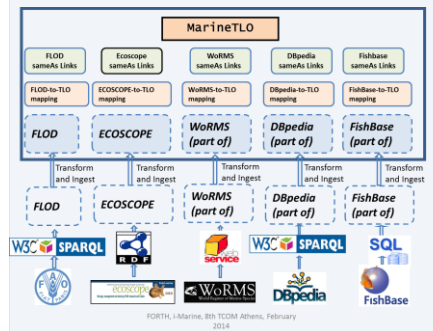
MarineTLO

FLOD sameAs Links

Ecoscope sameAs Links

WoRMS sameAs Links

DBpedia sameAs Links

Fishbase sameAs Links

FLOD-to-TLO mapping

ECOSCOPE-to-TLO mapping

WoRMS-to-TLO mapping

DBpedia-to-TLO mapping

FishBase-to-TLO mapping

FLOD

ECOSCOPE

WoRMS (part of)

DBpedia (part of)

FishBase (part of)

Transform and Ingest

Transform and Ingest

Transform and Ingest

Transform and Ingest

Transform and Ingest

FLOD

ECOSCOPE

WoRMS (part of)

DBpedia (part of)

FishBase (part of)

W3C SPARQL

RDF

service

W3C SPARQL

SQL

ecoscope

WoRMS World Register of Marine Species

DBpedia

FishBase

FORTH, i-Marine, 8th TCOM Athens, February 2014